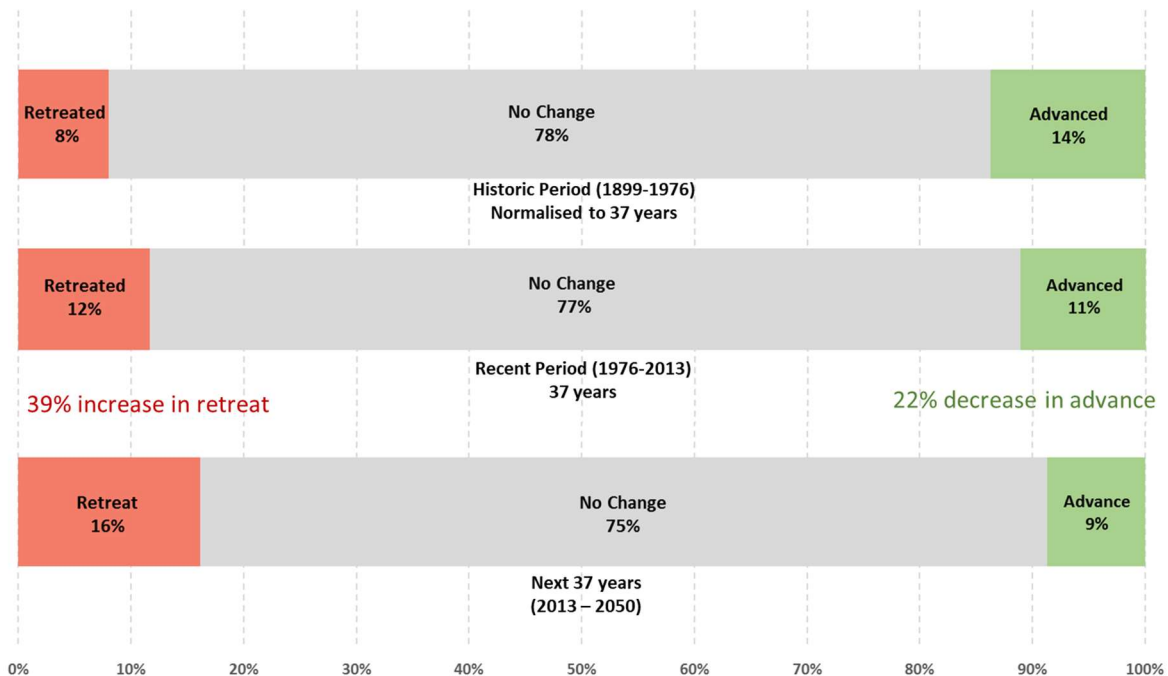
Retreated
8%

No Change
78%

Advanced
14%

Historic Period (1899-1976)
Normalised to 37 years

Retreated
12%

No Change
77%

Advanced
11%

Recent Period (1976-2013)
37 years

39% increase in retreat

22% decrease in advance

Retreat
16%

No Change
75%

Advance
9%

Next 37 years
(2013 – 2050)

0% 10% 20% 30% 40% 50% 60% 70% 80% 90% 100%